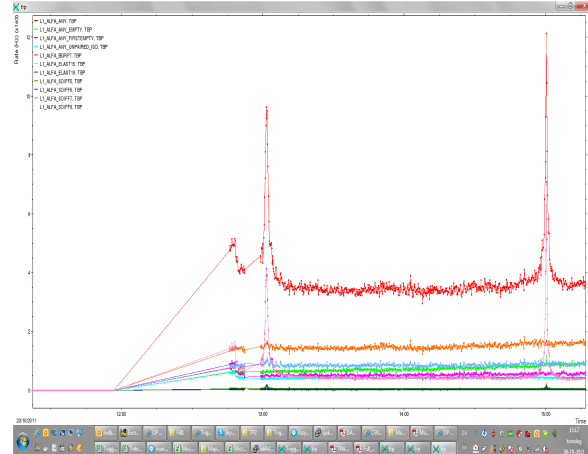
trp

Rate (Hz) (x 1e3)

L1_ALFA_ANY, TBP
L1_ALFA_ANY_EMPTY, TBP
L1_ALFA_ANY_FIRSTEMPTY, TBP
L1_ALFA_ANY_UNPAIRED_ISO, TBP
L1_ALFA_BGRPT, TBP
L1_ALFA_ELASTI5, TBP
L1_ALFA_ELASTI6, TBP
L1_ALFA_SDIFF5, TBP
L1_ALFA_SDIFF6, TBP
L1_ALFA_SDIFF7, TBP
L1_ALFA_SDIFF8, TBP

12

10

8

6

4

2

0

29/10/2011

12:00

13:00

14:00

15:00

Time

15:57
fredag
28-10-2011